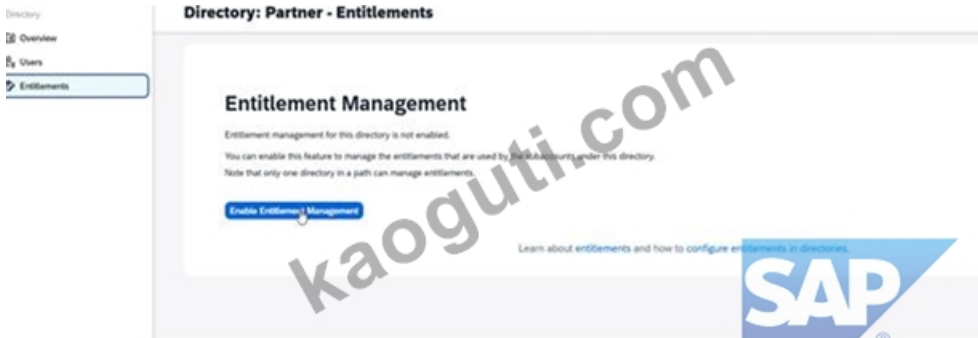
Directory
Overview
Users
Entitlements

Directory: Partner - Entitlements

Entitlement Management

Entitlement management for this directory is not enabled.

You can enable this feature to manage the entitlements that are used by the subaccounts under this directory.
Note that only one directory in a path can manage entitlements.

Enable Entitlement Management

Learn about entitlements and how to configure entitlements in directories.

kaoguti.com

SAP